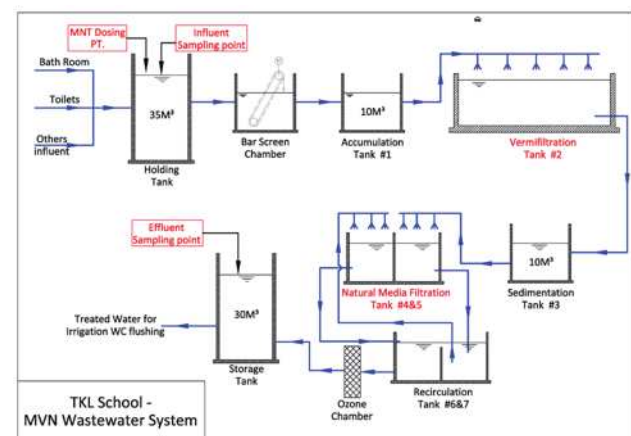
MNT Dosing PT.

Influent Sampling point

Bath Room

Toilets

Others influent

$35M^3$

Holding Tank

Bar Screen Chamber

$10M^3$

Accumulation Tank #1

Vermifiltration Tank #2

Effluent Sampling point

Natural Media Filtration Tank #4&5

$10M^3$

Sedimentation Tank #3

Treated Water for Irrigation WC flushing

$30M^3$

Storage Tank

Ozone Chamber

Recirculation Tank #6&7

TKL School - MVN Wastewater System